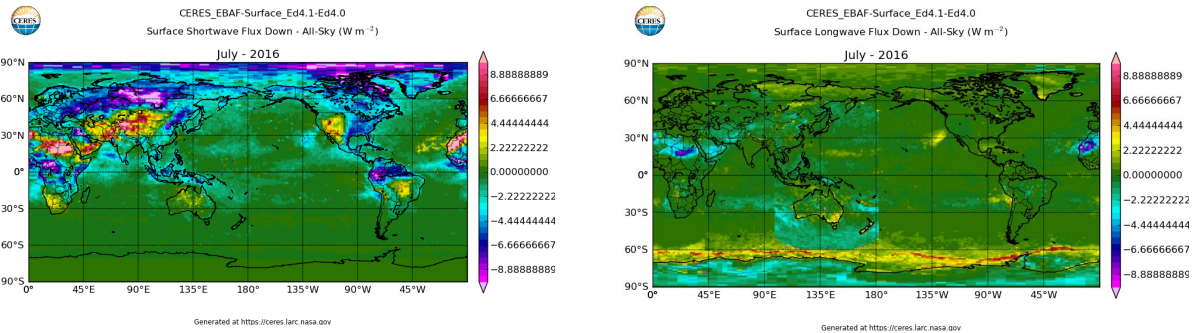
CERES

CERES_EBAF-Surface_Ed4.1-Ed4.0
Surface Shortwave Flux Down - All-Sky (W m$^{-2}$)

July - 2016

90°N
60°N
30°N
0°
30°S
60°S
90°S

0° 45°E 90°E 135°E 180° 135°W 90°W 45°W

8.88888889
6.66666667
4.44444444
2.22222222
0.00000000
−2.22222222
−4.44444444
−6.66666667
−8.88888889

Generated at https://ceres.larc.nasa.gov

CERES

CERES_EBAF-Surface_Ed4.1-Ed4.0
Surface Longwave Flux Down - All-Sky (W m$^{-2}$)

July - 2016

90°N
60°N
30°N
0°
30°S
60°S
90°S

0° 45°E 90°E 135°E 180° 135°W 90°W 45°W

8.88888889
6.66666667
4.44444444
2.22222222
0.00000000
−2.22222222
−4.44444444
−6.66666667
−8.88888889

Generated at https://ceres.larc.nasa.gov